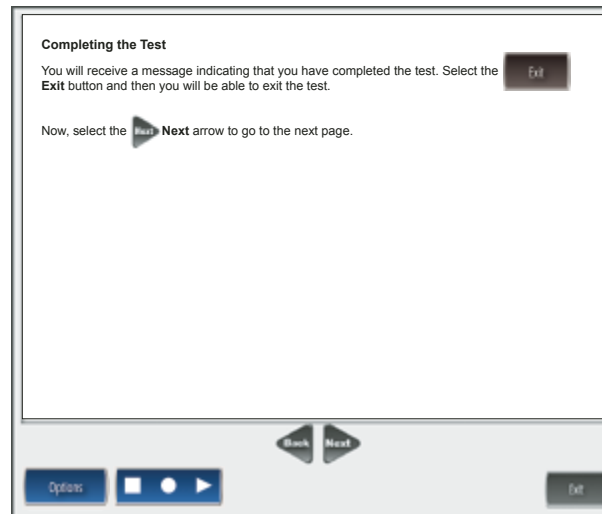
Completing the Test

You will receive a message indicating that you have completed the test. Select the Exit Exit button and then you will be able to exit the test.

Now, select the Next Next arrow to go to the next page.

Back Next

Options

Exit